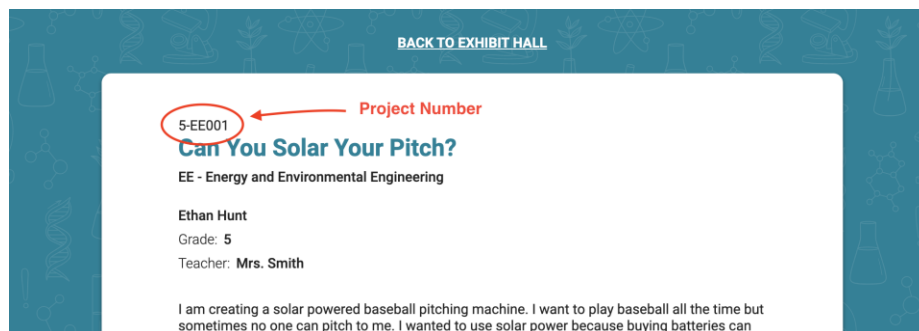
BACK TO EXHIBIT HALL

Project Number

5-EE001

Can You Solar Your Pitch?

EE - Energy and Environmental Engineering

Ethan Hunt

Grade: 5

Teacher: Mrs. Smith

I am creating a solar powered baseball pitching machine. I want to play baseball all the time but sometimes no one can pitch to me. I wanted to use solar power because buying batteries can